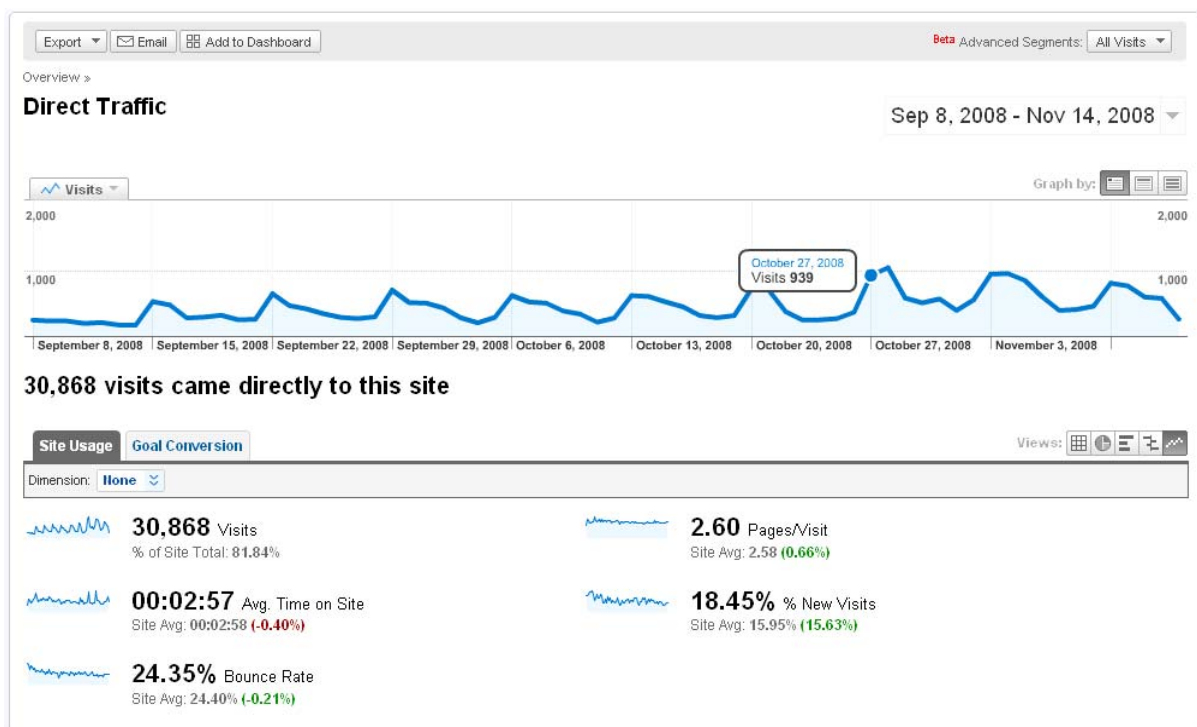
Export ▾ | Email | Add to Dashboard

Beta Advanced Segments: All Visits ▾

Overview »

Direct Traffic

Sep 8, 2008 - Nov 14, 2008

Visits

Graph by:

2,000

1,000

2,000

1,000

October 27, 2008
Visits 939

September 8, 2008 | September 15, 2008 | September 22, 2008 | September 29, 2008 | October 6, 2008 | October 13, 2008 | October 20, 2008 | October 27, 2008 | November 3, 2008

30,868 visits came directly to this site

Site Usage | Goal Conversion

Views:

Dimension: None

30,868 Visits
% of Site Total: 81.84%

2.60 Pages/Visit
Site Avg: 2.58 (0.66%)

00:02:57 Avg. Time on Site
Site Avg: 00:02:58 (-0.40%)

18.45% % New Visits
Site Avg: 15.95% (15.63%)

24.35% Bounce Rate
Site Avg: 24.40% (-0.21%)